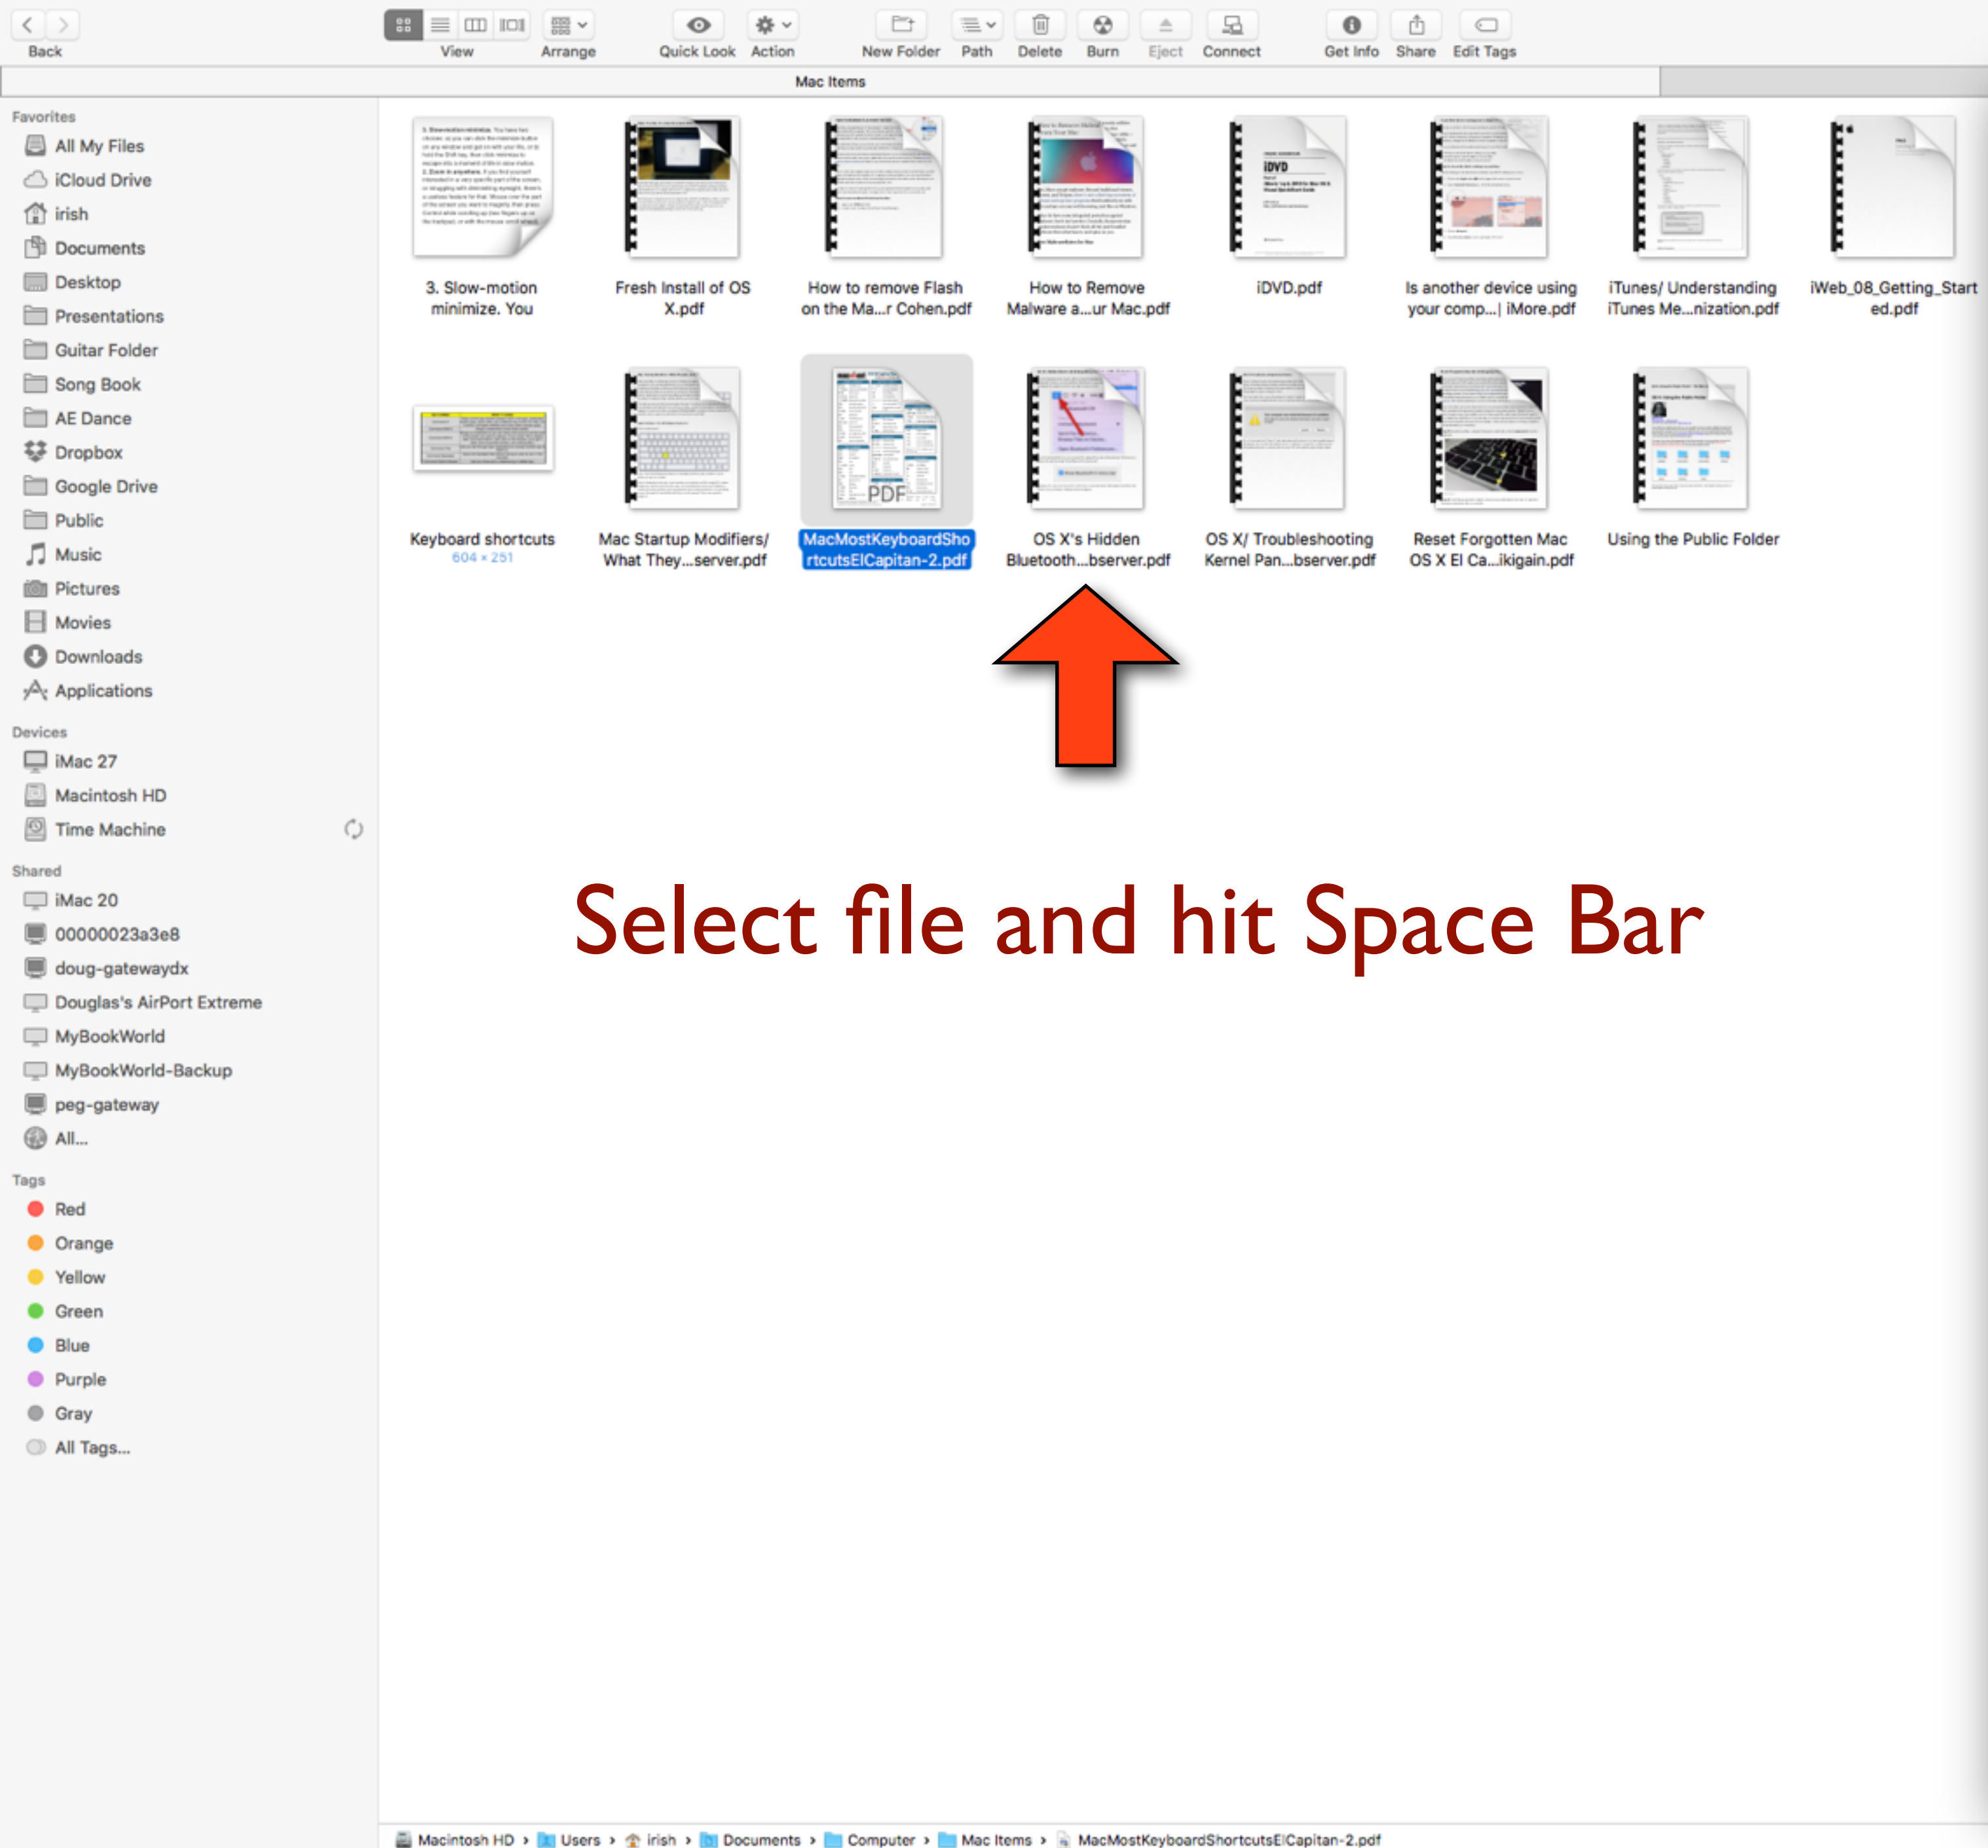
Back

View

Arrange

Quick Look

Action

New Folder

Path

Delete

Burn

Eject

Connect

Get Info

Share

Edit Tags

Mac Items

Favorites
All My Files
iCloud Drive
irish
Documents
Desktop
Presentations
Guitar Folder
Song Book
AE Dance
Dropbox
Google Drive
Public
Music
Pictures
Movies
Downloads
Applications

Devices
iMac 27
Macintosh HD
Time Machine

Shared
iMac 20
00000023a3e8
doug-gatewaydx
Douglas's AirPort Extreme
MyBookWorld
MyBookWorld-Backup
peg-gateway
All...

Tags
Red
Orange
Yellow
Green
Blue
Purple
Gray
All Tags...

3. Slow-motion minimize. You

Fresh Install of OS X.pdf

How to remove Flash on the Ma...r Cohen.pdf

How to Remove Malware a...ur Mac.pdf

iDVD.pdf

Is another device using your comp...| iMore.pdf

iTunes/ Understanding iTunes Me...nization.pdf

iWeb_08_Getting_Started.pdf

Keyboard shortcuts
604 × 251

Mac Startup Modifiers/ What They...server.pdf

MacMostKeyboardShortcutsElCapitan-2.pdf

OS X's Hidden Bluetooth...bserver.pdf

OS X/ Troubleshooting Kernel Pan...bserver.pdf

Reset Forgotten Mac OS X El Ca...ikigain.pdf

Using the Public Folder

Select file and hit Space Bar

Macintosh HD › Users › irish › Documents › Computer › Mac Items › MacMostKeyboardShortcutsElCapitan-2.pdf